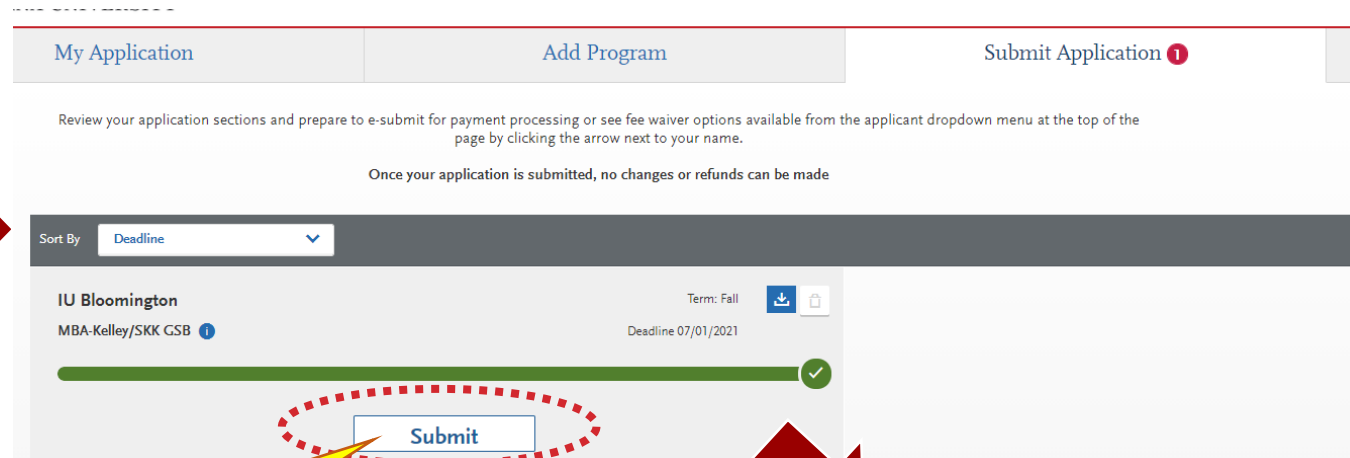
My Application | Add Program | Submit Application 1

Review your application sections and prepare to e-submit for payment processing or see fee waiver options available from the applicant dropdown menu at the top of the page by clicking the arrow next to your name.

Once your application is submitted, no changes or refunds can be made

Sort By Deadline

IU Bloomington
MBA-Kelley/SKK GSB
Term: Fall
Deadline 07/01/2021

Submit